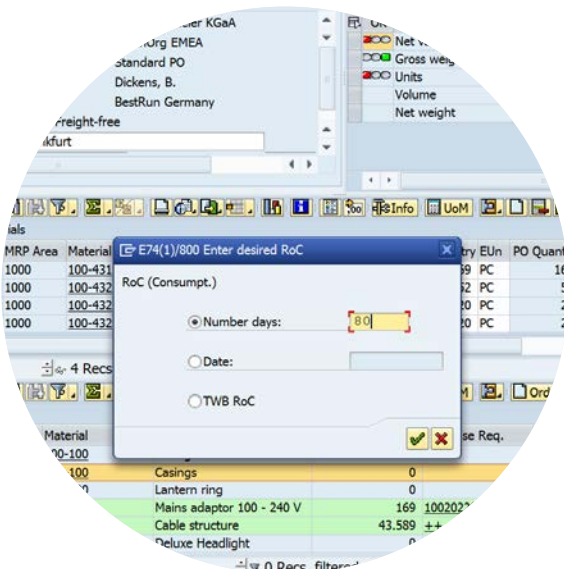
ier KGaA
Org EMEA
Standard PO
Dickens, B.
BestRun Germany
Freight-free
kfurt

Net v
Gross weig
Units
Volume
Net weight

Info UoM

ials
MRP Area Material
1000 100-431
1000 100-432
1000 100-432
1000 100-432

E74(1)/800 Enter desired RoC
RoC (Consumpt.)
Number days: 80
Date:
TWB RoC

ry EUn PO Quant
59 PC 16
52 PC 5
20 PC 2
20 PC 2

4 Recs

M Ord

Material
00-100
100 Casings 0
Lantern ring 0
Mains adaptor 100 - 240 V 169 1002023
Cable structure 43.589 ++
Deluxe Headlight 0

se Req.

0 Recs. filtered